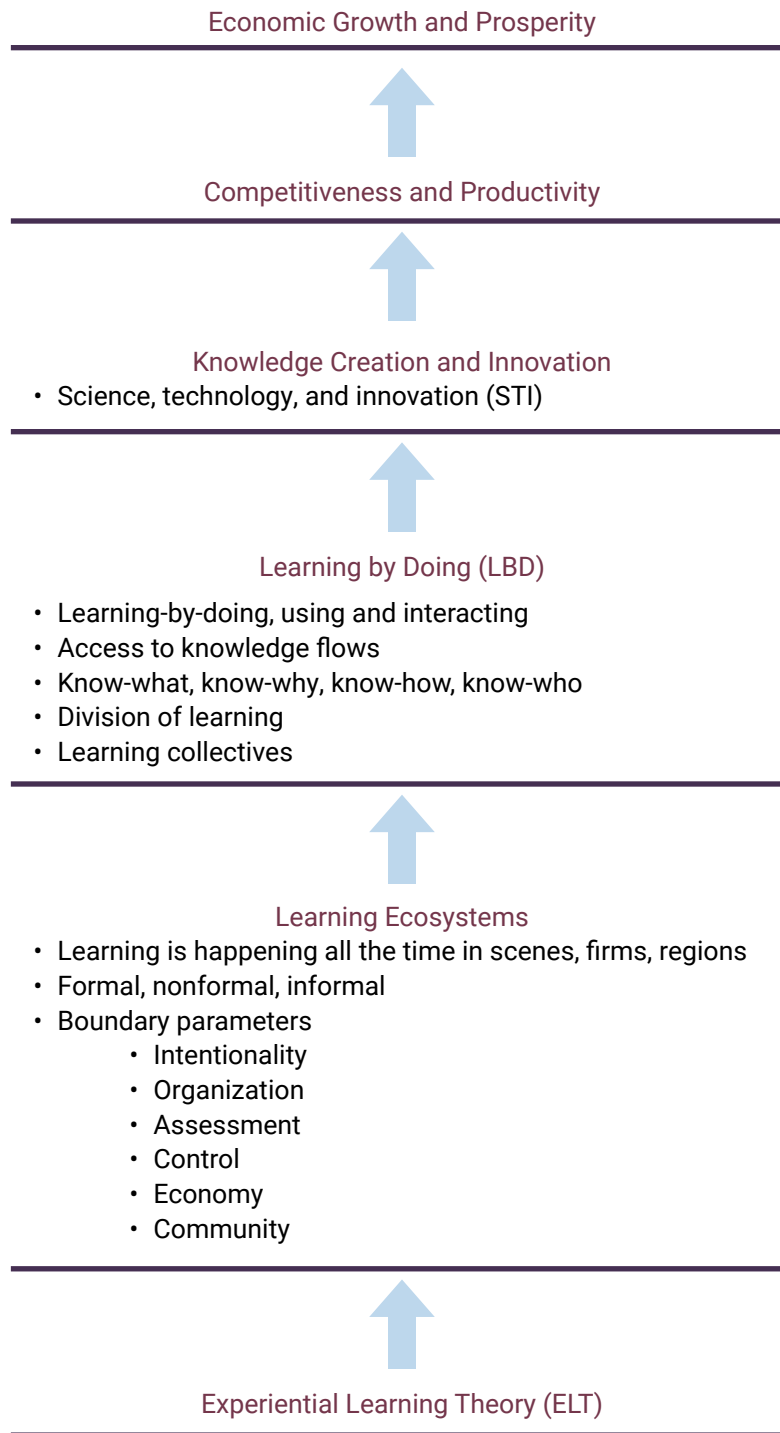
Economic Growth and Prosperity

Competitiveness and Productivity

Knowledge Creation and Innovation
• Science, technology, and innovation (STI)

Learning by Doing (LBD)
• Learning-by-doing, using and interacting
• Access to knowledge flows
• Know-what, know-why, know-how, know-who
• Division of learning
• Learning collectives

Learning Ecosystems
• Learning is happening all the time in scenes, firms, regions
• Formal, nonformal, informal
• Boundary parameters
  • Intentionality
  • Organization
  • Assessment
  • Control
  • Economy
  • Community

Experiential Learning Theory (ELT)